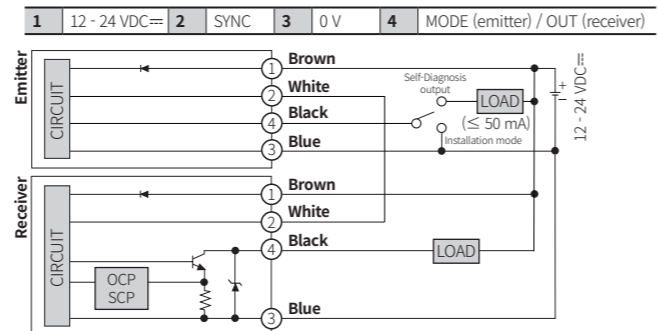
| 1 | 12 - 24 VDC⎓ | 2 | SYNC | 3 | 0 V | 4 | MODE (emitter) / OUT (receiver) |
|---|---|---|---|---|---|---|---|

Emitter

CIRCUIT

1 Brown

2 White

4 Black

3 Blue

Self-Diagnosis output

LOAD

($\leq$ 50 mA)

Installation mode

12 - 24 VDC⎓

+

-

Receiver

CIRCUIT

1 Brown

2 White

4 Black

LOAD

OCP
SCP

3 Blue